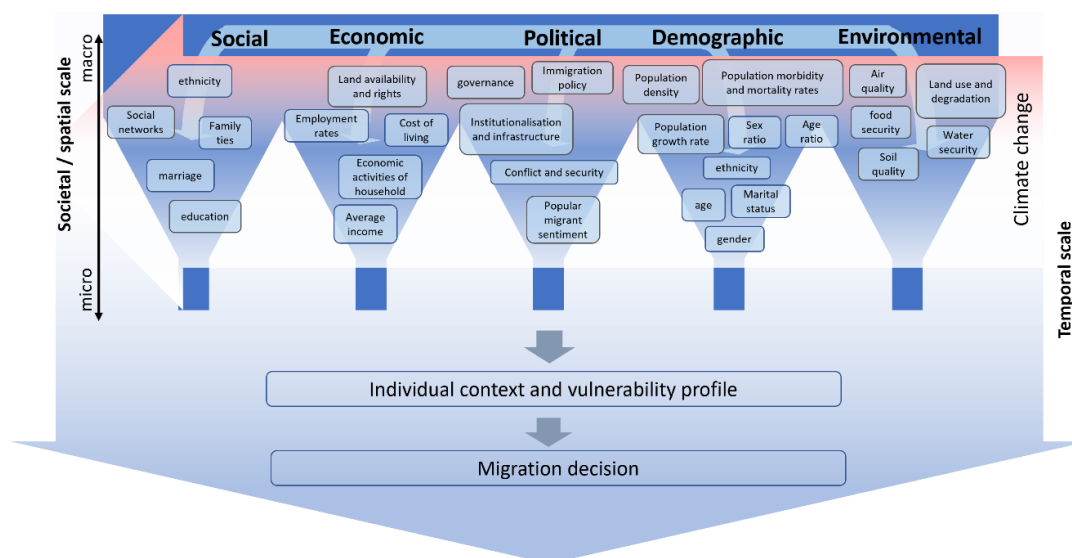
Social Economic Political Demographic Environmental

Societal / spatial scale

macro

micro

ethnicity

Social networks

Family ties

marriage

education

Land availability and rights

Employment rates

Cost of living

Economic activities of household

Average income

governance

Immigration policy

Institutionalisation and infrastructure

Conflict and security

Popular migrant sentiment

Population density

Population morbidity and mortality rates

Population growth rate

Sex ratio

Age ratio

ethnicity

age

Marital status

gender

Air quality

Land use and degradation

food security

Water security

Soil quality

Climate change

Temporal scale

Individual context and vulnerability profile

Migration decision